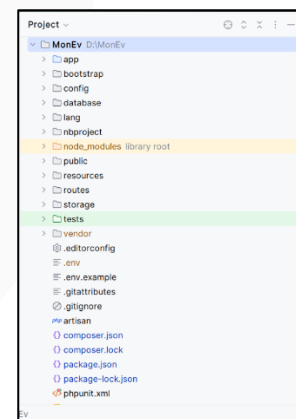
Project ⌄

MonEv D:\MonEv
app
bootstrap
config
database
lang
nbproject
node_modules library root
public
resources
routes
storage
tests
vendor
.editorconfig
.env
.env.example
.gitattributes
.gitignore
artisan
composer.json
composer.lock
package.json
package-lock.json
phpunit.xml
Ev